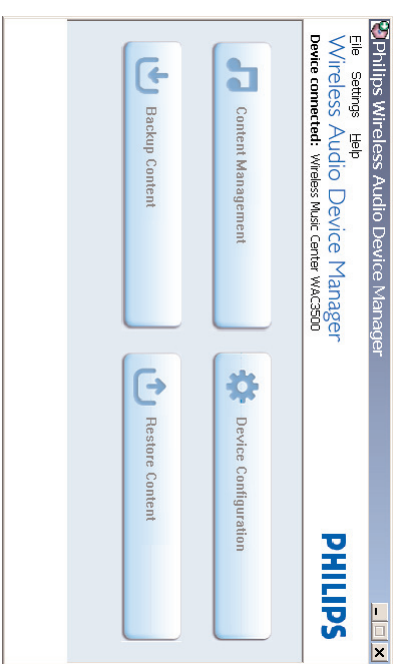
Philips Wireless Audio Device Manager

File Settings Help

Wireless Audio Device Manager

PHILIPS

Device connected: Wireless Music Center WAC3500

Content Management

Device Configuration

Backup Content

Restore Content